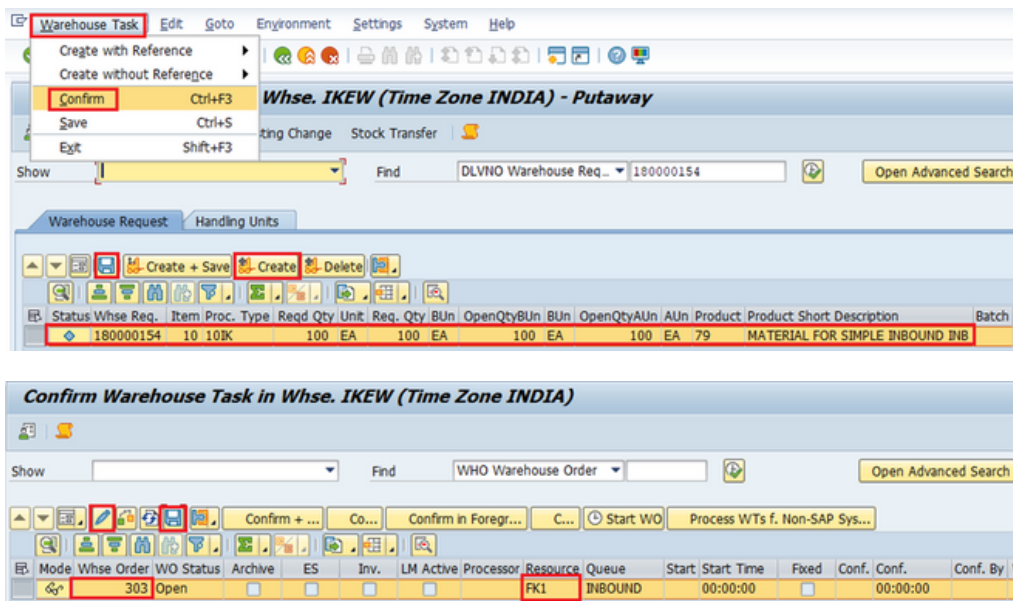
Warehouse Task Edit Goto Environment Settings System Help

Create with Reference
Create without Reference
Confirm Ctrl+F3
Save Ctrl+S
Exit Shift+F3

Whse. IKEW (Time Zone INDIA) - Putaway

sting Change Stock Transfer

Show

Find DLVNO Warehouse Req... 180000154

Open Advanced Search

Warehouse Request Handling Units

Create + Save Create Delete

| Status | Whse Req. | Item | Proc. Type | Reqd Qty | Unit | Req. Qty | BUn | OpenQtyBUn | BUn | OpenQtyAUn | AUn | Product | Product Short Description | Batch |
|---|---|---|---|---|---|---|---|---|---|---|---|---|---|---|
| ◇ | 180000154 | 10 | 10IK | 100 | EA | 100 | EA | 100 | EA | 100 | EA | 79 | MATERIAL FOR SIMPLE INBOUND INB | |

Confirm Warehouse Task in Whse. IKEW (Time Zone INDIA)

Show

Find WHO Warehouse Order

Open Advanced Search

Confirm + ... Co... Confirm in Foregr... C... Start WO Process WTs f. Non-SAP Sys...

| Mode | Whse Order | WO Status | Archive | ES | Inv. | LM Active | Processor | Resource | Queue | Start | Start Time | Fixed | Conf. | Conf. | Conf. By |
|---|---|---|---|---|---|---|---|---|---|---|---|---|---|---|---|
| | 303 | Open | | | | | | FK1 | INBOUND | | 00:00:00 | | | 00:00:00 | |